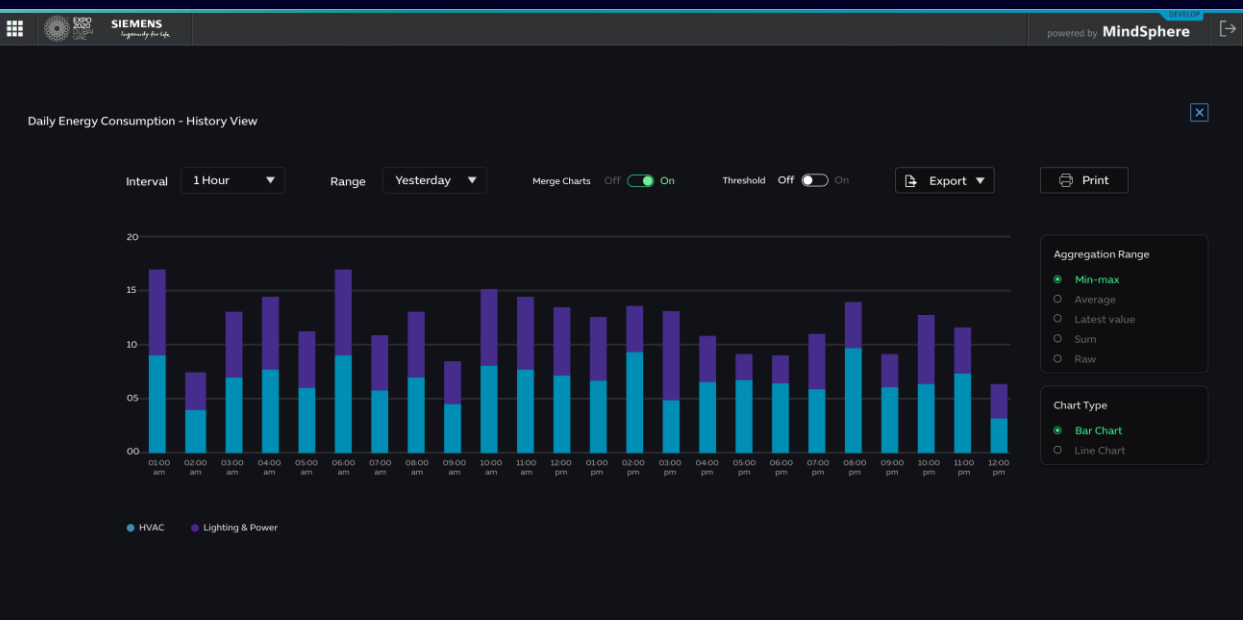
EXPO 2020 DUBAI UAE SIEMENS Ingenuity for life

powered by MindSphere Develop

Daily Energy Consumption - History View

Interval 1 Hour Range Yesterday Merge Charts Off On Threshold Off On Export Print

20
15
10
05
00

01:00 am 02:00 am 03:00 am 04:00 am 05:00 am 06:00 am 07:00 am 08:00 am 09:00 am 10:00 am 11:00 am 12:00 pm 01:00 pm 02:00 pm 03:00 pm 04:00 pm 05:00 pm 06:00 pm 07:00 pm 08:00 pm 09:00 pm 10:00 pm 11:00 pm 12:00 pm

HVAC Lighting & Power

Aggregation Range
Min-max
Average
Latest value
Sum
Raw

Chart Type
Bar Chart
Line Chart